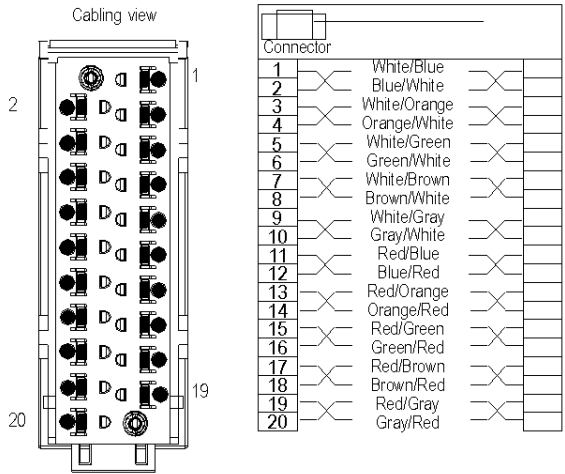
Cabling view

1
2
19
20

Connector

1 White/Blue
2 Blue/White
3 White/Orange
4 Orange/White
5 White/Green
6 Green/White
7 White/Brown
8 Brown/White
9 White/Gray
10 Gray/White
11 Red/Blue
12 Blue/Red
13 Red/Orange
14 Orange/Red
15 Red/Green
16 Green/Red
17 Red/Brown
18 Brown/Red
19 Red/Gray
20 Gray/Red